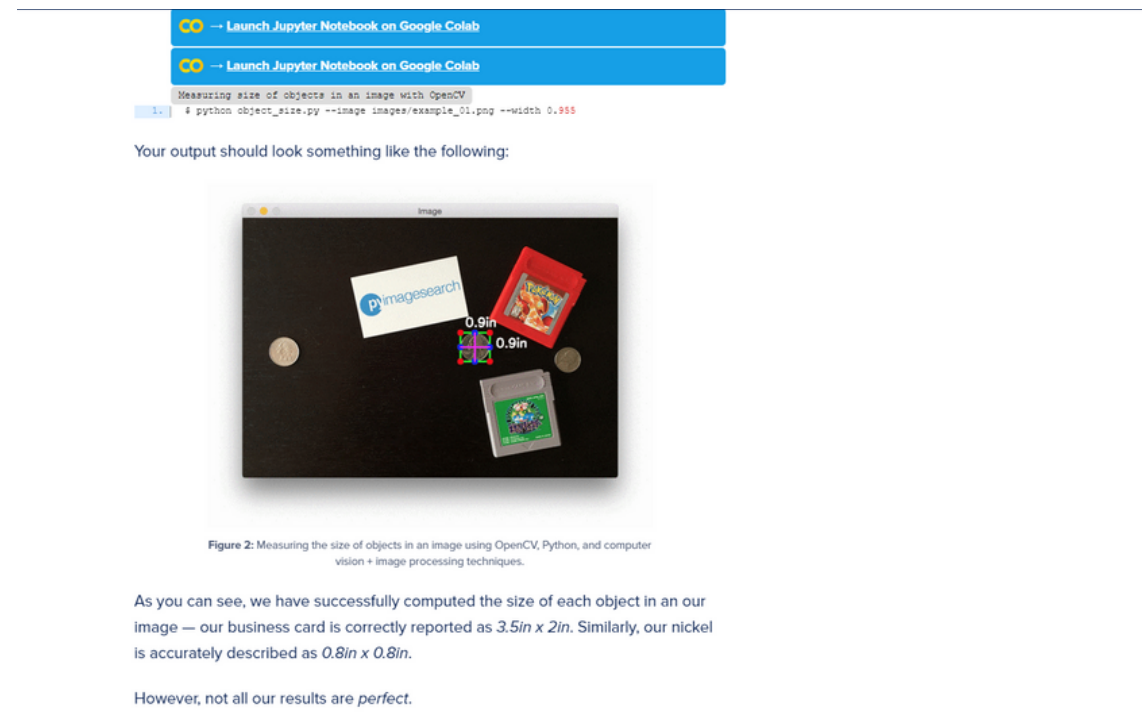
CO → Launch Jupyter Notebook on Google Colab

CO → Launch Jupyter Notebook on Google Colab

Measuring size of objects in an image with OpenCV

1. $ python object_size.py --image images/example_01.png --width 0.955

Your output should look something like the following:

Image

pyimagesearch

0.9in

0.9in

Figure 2: Measuring the size of objects in an image using OpenCV, Python, and computer vision + image processing techniques.

As you can see, we have successfully computed the size of each object in an our image — our business card is correctly reported as 3.5in x 2in. Similarly, our nickel is accurately described as 0.8in x 0.8in.

However, not all our results are perfect.